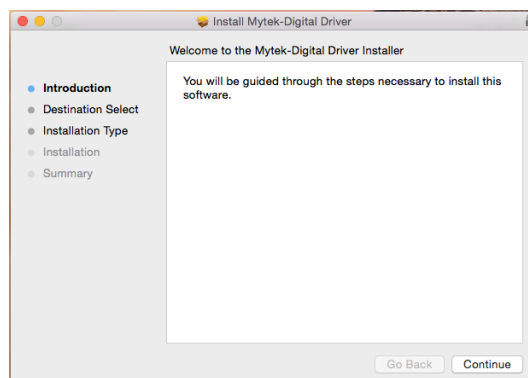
Install Mytek-Digital Driver

Welcome to the Mytek-Digital Driver Installer

Introduction
Destination Select
Installation Type
Installation
Summary

You will be guided through the steps necessary to install this software.

Go Back
Continue